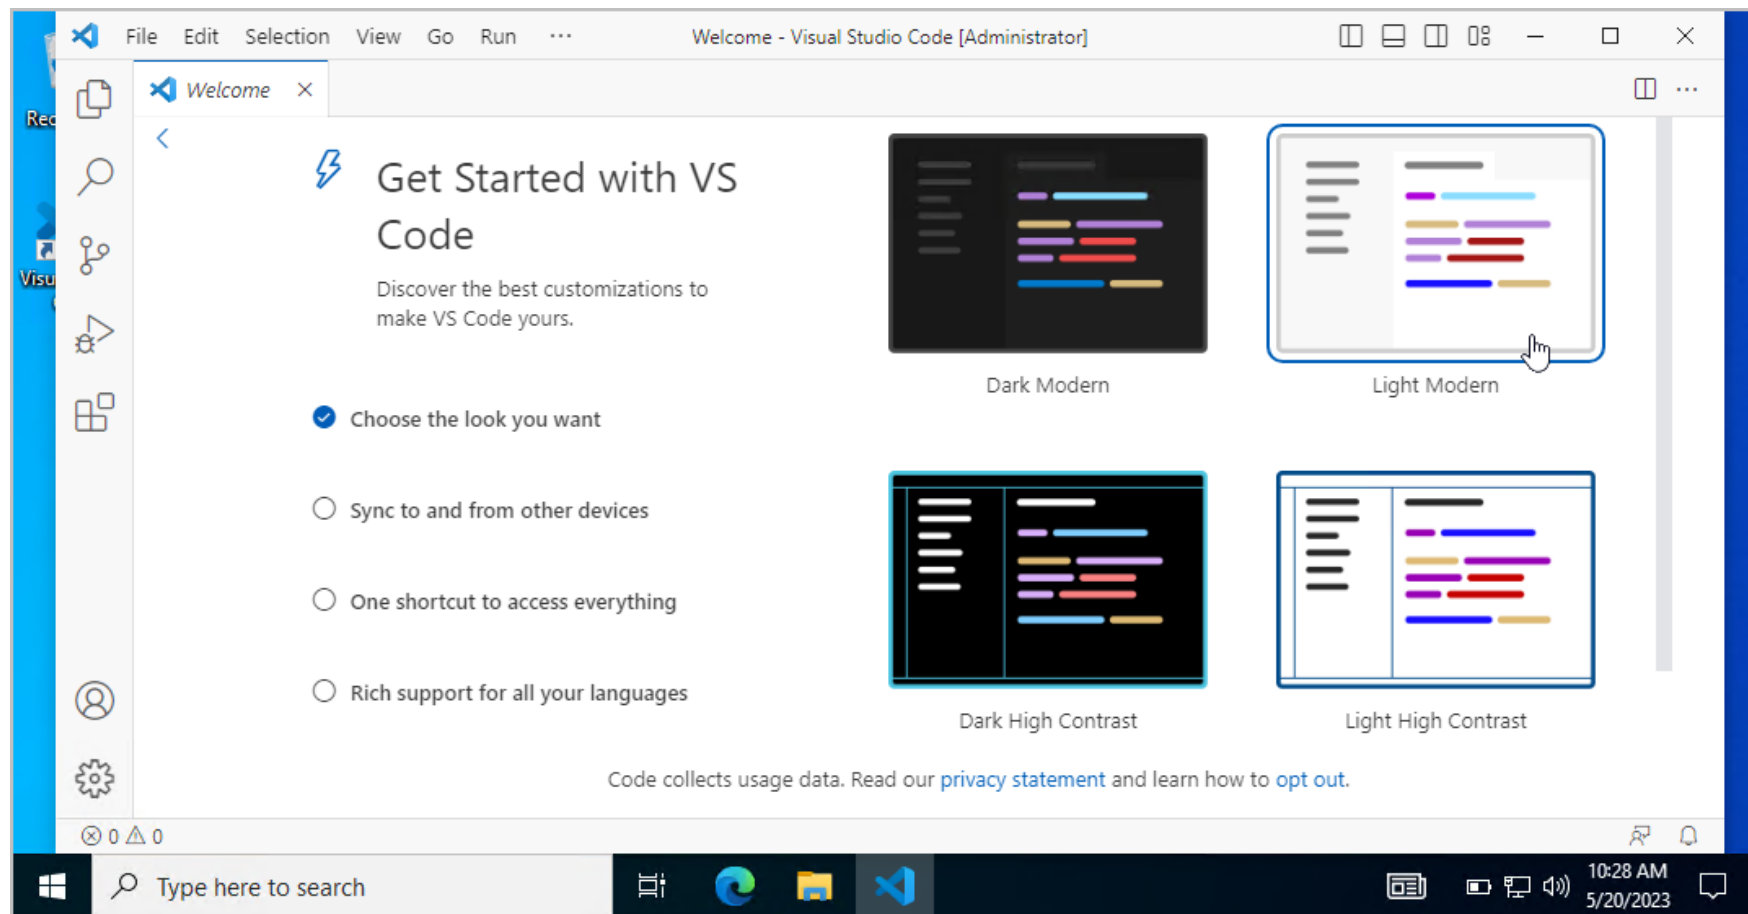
Rec

Visu

File Edit Selection View Go Run ···

Welcome - Visual Studio Code [Administrator]

Welcome ×

Get Started with VS Code

Discover the best customizations to make VS Code yours.

Choose the look you want

Sync to and from other devices

One shortcut to access everything

Rich support for all your languages

Dark Modern

Light Modern

Dark High Contrast

Light High Contrast

Code collects usage data. Read our privacy statement and learn how to opt out.

⊗ 0 ⚠ 0

Type here to search

10:28 AM
5/20/2023